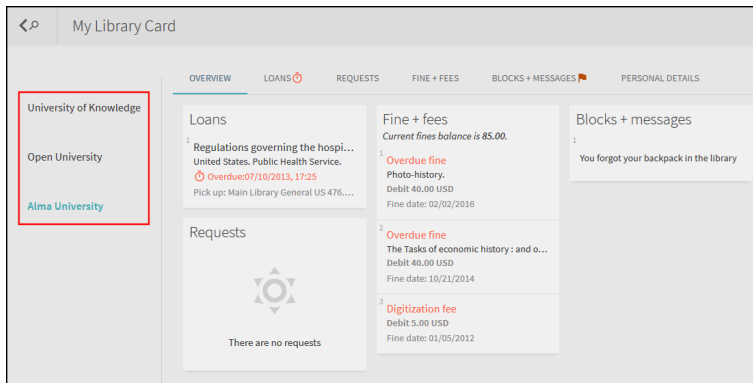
My Library Card

University of Knowledge

Open University

Alma University

OVERVIEW LOANS REQUESTS FINE + FEES BLOCKS + MESSAGES PERSONAL DETAILS

Loans

1 Regulations governing the hospi...
United States. Public Health Service.
Overdue:07/10/2013, 17:25
Pick up: Main Library General US 476....

Requests

There are no requests

Fine + fees
Current fines balance is 85.00.

1 Overdue fine
Photo-history.
Debit 40.00 USD
Fine date: 02/02/2016

2 Overdue fine
The Tasks of economic history : and o...
Debit 40.00 USD
Fine date: 10/21/2014

3 Digitization fee
Debit 5.00 USD
Fine date: 01/05/2012

Blocks + messages

1 You forgot your backpack in the library